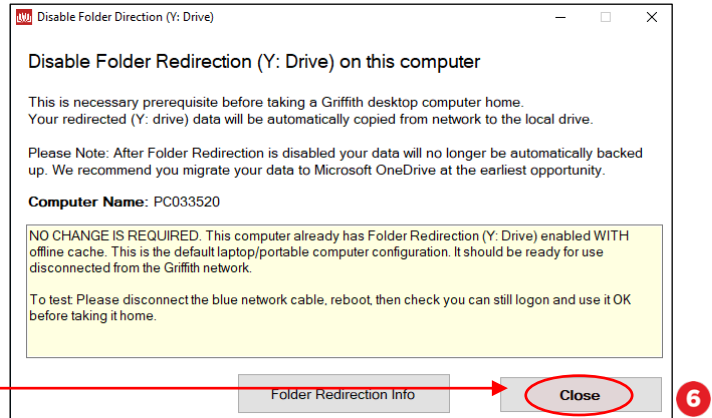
Disable Folder Direction (Y: Drive)

Disable Folder Redirection (Y: Drive) on this computer

This is necessary prerequisite before taking a Griffith desktop computer home.
Your redirected (Y: drive) data will be automatically copied from network to the local drive.

Please Note: After Folder Redirection is disabled your data will no longer be automatically backed up. We recommend you migrate your data to Microsoft OneDrive at the earliest opportunity.

Computer Name: PC033520

NO CHANGE IS REQUIRED. This computer already has Folder Redirection (Y: Drive) enabled WITH offline cache. This is the default laptop/portable computer configuration. It should be ready for use disconnected from the Griffith network.

To test: Please disconnect the blue network cable, reboot, then check you can still logon and use it OK before taking it home.

Folder Redirection Info

Close

6